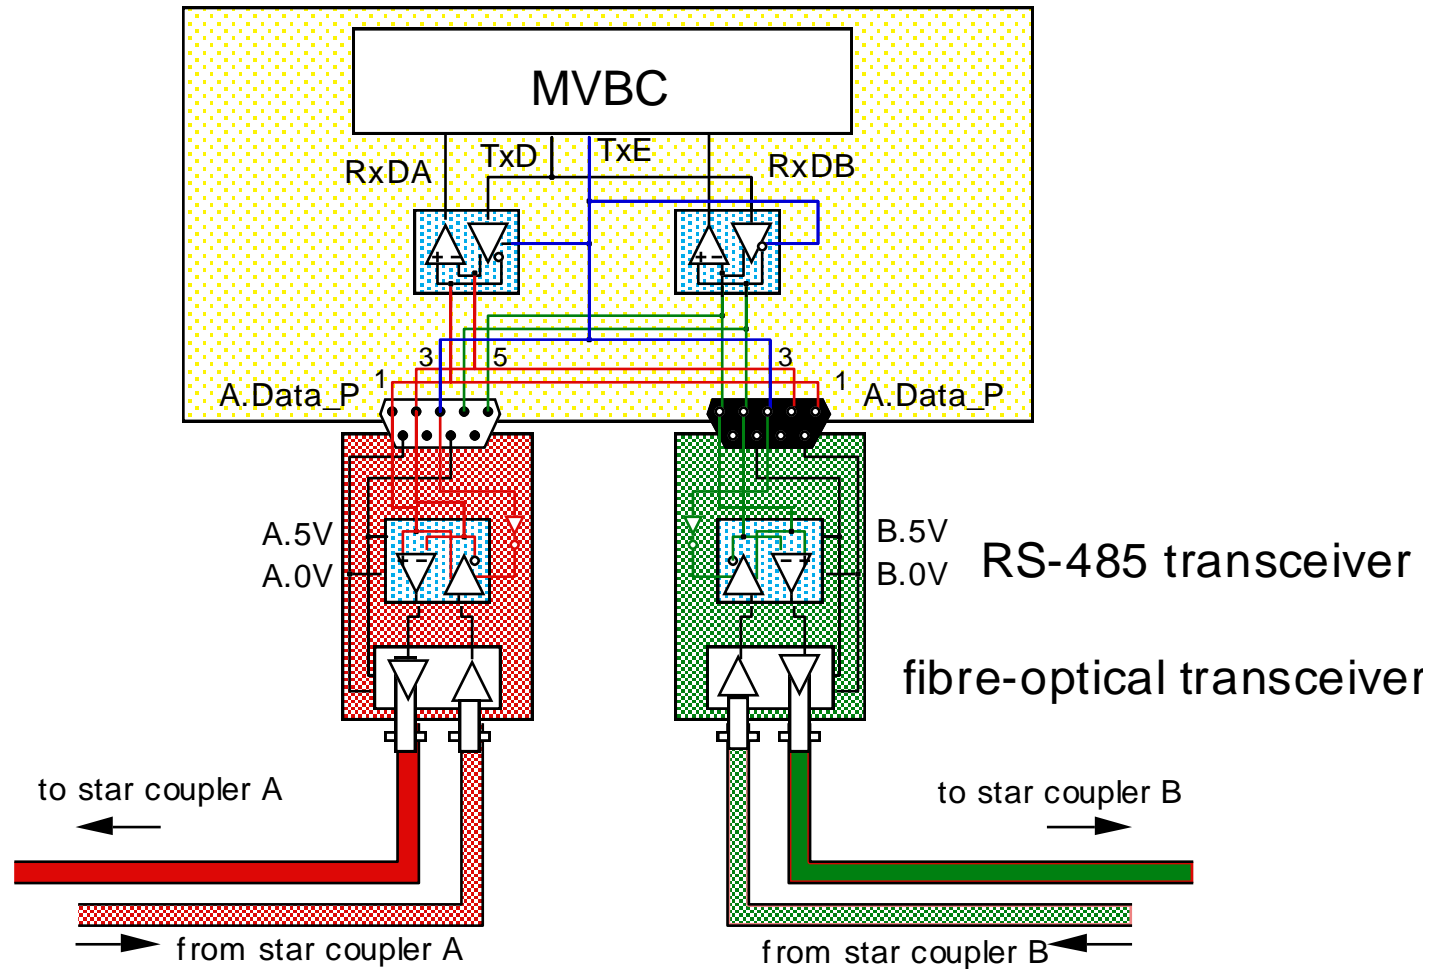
MVBC

TxD

TxE

RxDA

RxDB

3

5

3

1

1

A.Data_P

A.Data_P

A.5V

A.0V

B.5V

B.0V

RS-485 transceiver

fibre-optical transceiver

to star coupler A

from star coupler A

to star coupler B

from star coupler B